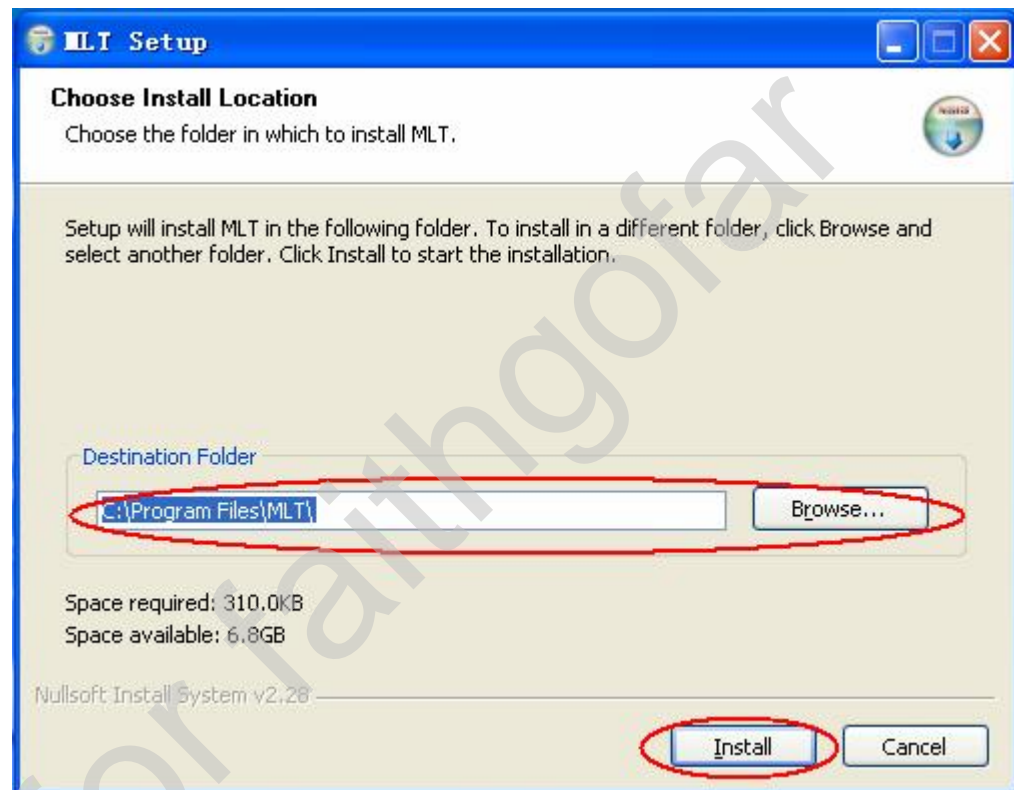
MLT Setup

Choose Install Location
Choose the folder in which to install MLT.

Setup will install MLT in the following folder. To install in a different folder, click Browse and select another folder. Click Install to start the installation.

Destination Folder
C:\Program Files\MLT\
Browse...

Space required: 310.0KB
Space available: 6.8GB

Nullsoft Install System v2.28

Install
Cancel

for faithgofar